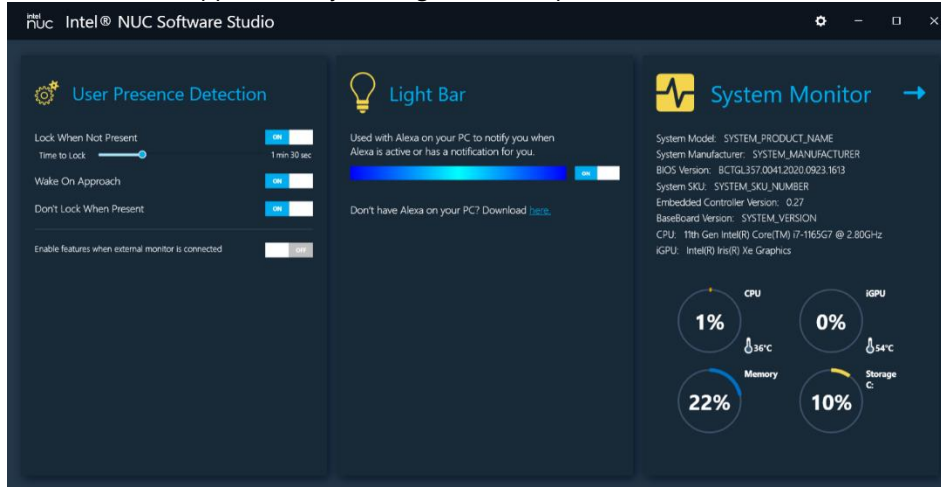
intel NUC Intel® NUC Software Studio

User Presence Detection

Lock When Not Present ON
Time to Lock 1 min 30 sec
Wake On Approach ON
Don't Lock When Present ON
Enable features when external monitor is connected OFF

Light Bar

Used with Alexa on your PC to notify you when Alexa is active or has a notification for you.

ON

Don't have Alexa on your PC? Download here.

System Monitor

System Model: SYSTEM_PRODUCT_NAME
System Manufacturer: SYSTEM_MANUFACTURER
BIOS Version: BCTGL357.0041.2020.0923.1613
System SKU: SYSTEM_SKU_NUMBER
Embedded Controller Version: 0.27
BaseBoard Version: SYSTEM_VERSION
CPU: 11th Gen Intel(R) Core(TM) i7-1165G7 @ 2.80GHz
iGPU: Intel(R) Iris(R) Xe Graphics

CPU
1%
36°C

iGPU
0%
54°C

Memory
22%

Storage C:
10%